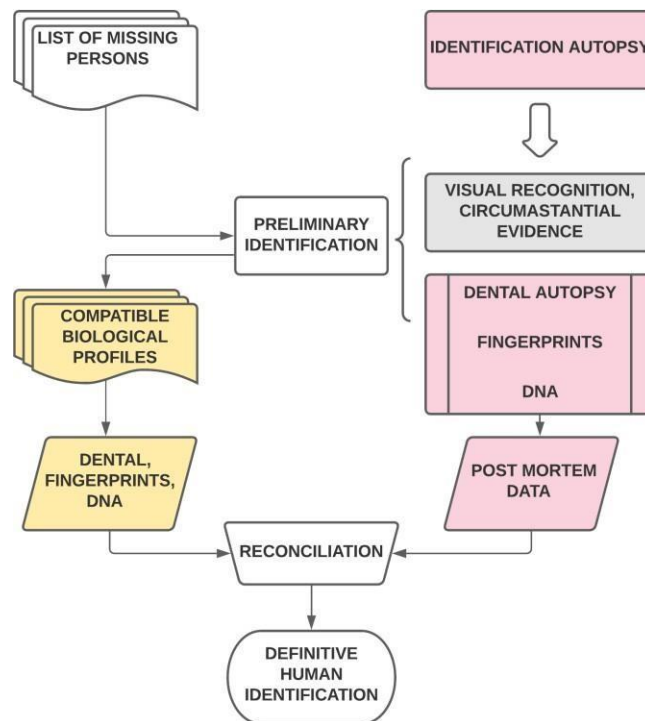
LIST OF MISSING PERSONS

IDENTIFICATION AUTOPSY

PRELIMINARY IDENTIFICATION

VISUAL RECOGNITION, CIRCUMASTANTIAL EVIDENCE

DENTAL AUTOPSY

FINGERPRINTS

DNA

COMPATIBLE BIOLOGICAL PROFILES

DENTAL, FINGERPRINTS, DNA

POST MORTEM DATA

RECONCILIATION

DEFINITIVE HUMAN IDENTIFICATION